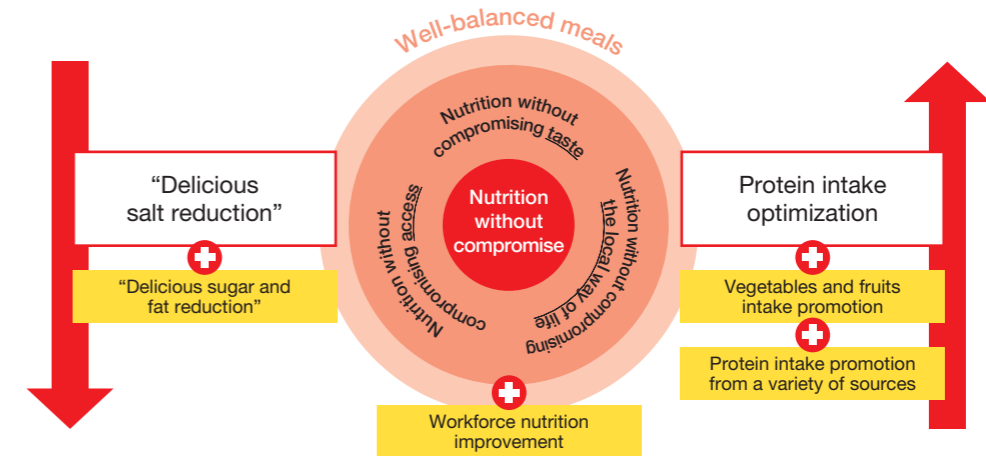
Well-balanced meals

“Delicious salt reduction”

“Delicious sugar and fat reduction”

Nutrition without compromising taste

Nutrition without compromising access

Nutrition without compromise

Nutrition without compromising the local way of life

Workforce nutrition improvement

Protein intake optimization

Vegetables and fruits intake promotion

Protein intake promotion from a variety of sources